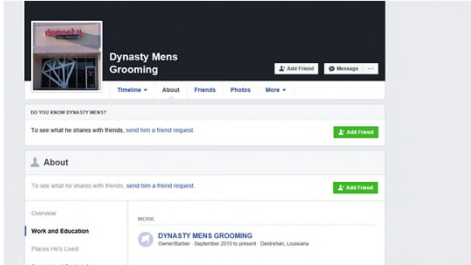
Dynasty Mens Grooming

Add Friend

Message

Timeline

About

Friends

Photos

More

DO YOU KNOW DYNASTY MENS?

To see what he shares with friends, send him a friend request.

Add Friend

About

To see what he shares with friends, send him a friend request.

Add Friend

Overview

Work and Education

Places He's Lived

WORK

DYNASTY MENS GROOMING

Owner/Barber · September 2010 to present · Destrehan, Louisiana